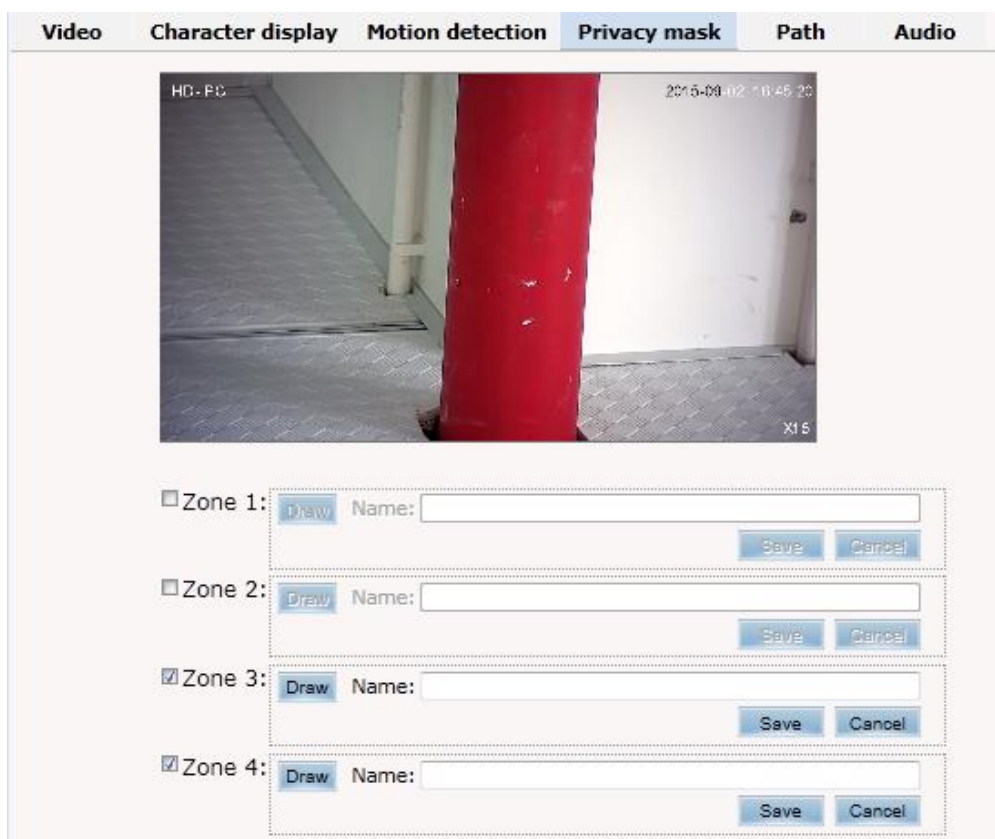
Video Character display Motion detection Privacy mask Path Audio

HD-PC 2015-09-02 16:45:20

X15

Zone 1: Draw Name:
Save Cancel

Zone 2: Draw Name:
Save Cancel

Zone 3: Draw Name:
Save Cancel

Zone 4: Draw Name:
Save Cancel